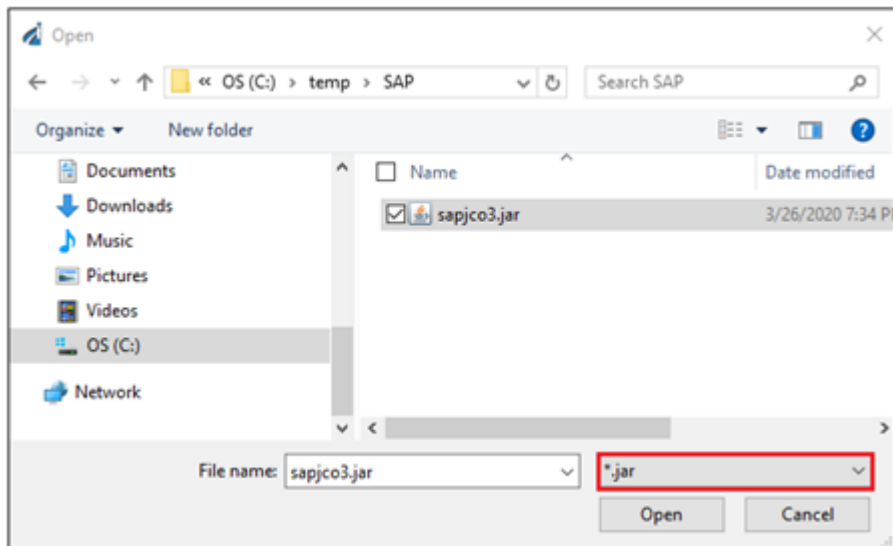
Open

« OS (C:) › temp › SAP

Search SAP

Organize ▾ New folder

Documents
Downloads
Music
Pictures
Videos
OS (C:)
Network

Name
Date modified

sapjco3.jar
3/26/2020 7:34 P

File name: sapjco3.jar
*.jar

Open
Cancel